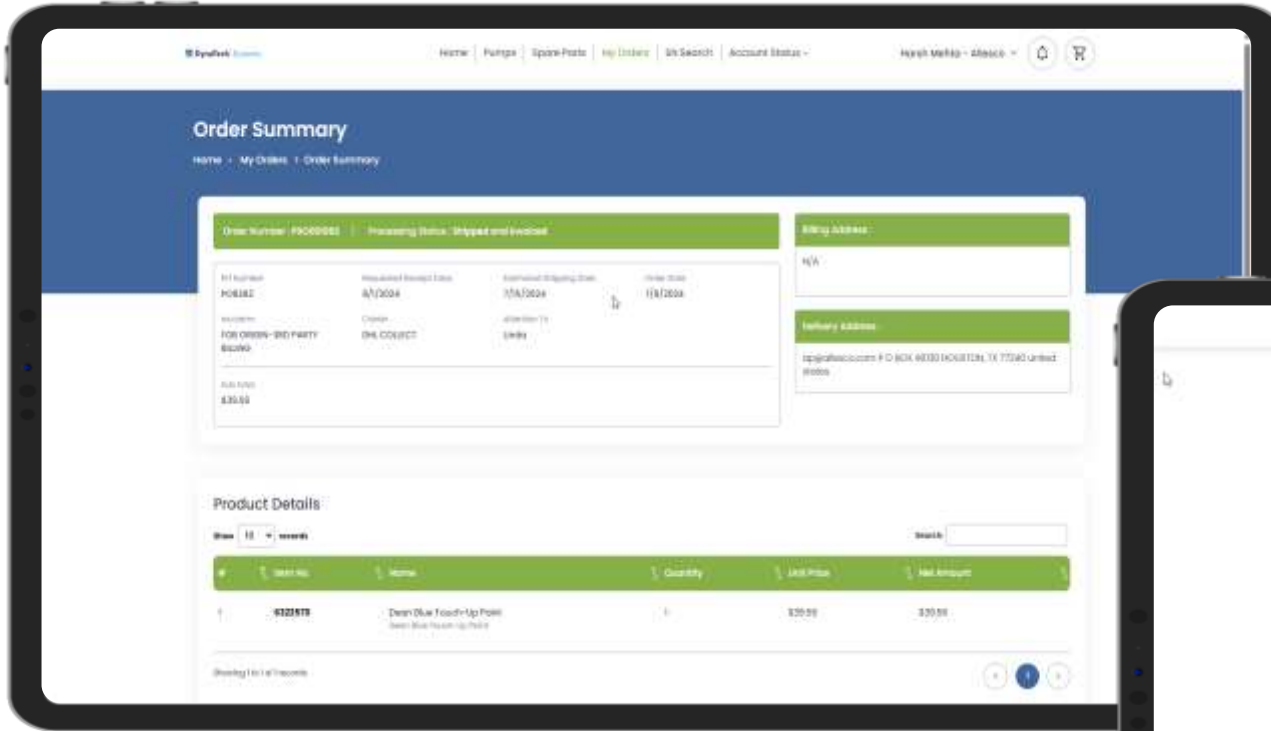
DynaTech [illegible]

Home | Pumps | Spare Parts | My Orders | SN Search | Account Status ⌄

Harsh Mehta - Allesco ⌄

Order Summary

Home › My Orders › Order Summary

Order Number : PSO00082 | Processing Status : Shipped and Invoiced

| PO Number | Requested Receipt Date | Estimated Shipping Date | Order Date |
|---|---|---|---|
| PO8382 | 8/1/2024 | 7/15/2024 | 7/8/2024 |

| Incoterm | Carrier | Attention To |
|---|---|---|
| FOB ORIGIN- 3RD PARTY BILLING | DHL COLLECT | Linda |

Sub total
$39.59

Billing Address
N/A

Delivery Address
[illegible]@allesco.com P O BOX 46130 HOUSTON, TX 77240 united states

Product Details

Show 10 ⌄ records

Search:

| # | Item No | Name | Quantity | Unit Price | Net Amount |
|---|---|---|---|---|---|
| 1 | 6322575 | Dean Blue Touch-Up Paint<br>Dean Blue Touch-Up Paint | 1 | $39.59 | $39.59 |

Showing 1 to 1 of 1 records

1